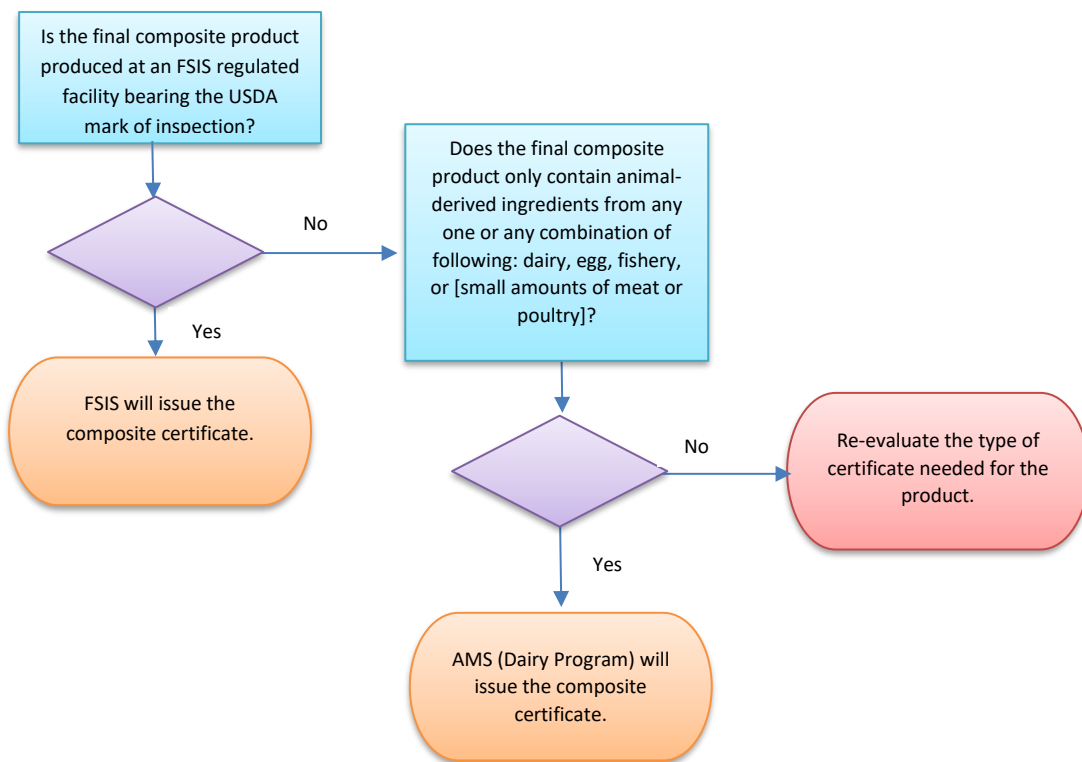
Is the final composite product produced at an FSIS regulated facility bearing the USDA mark of inspection?

No

Yes

FSIS will issue the composite certificate.

Does the final composite product only contain animal-derived ingredients from any one or any combination of following: dairy, egg, fishery, or [small amounts of meat or poultry]?

No

Re-evaluate the type of certificate needed for the product.

Yes

AMS (Dairy Program) will issue the composite certificate.